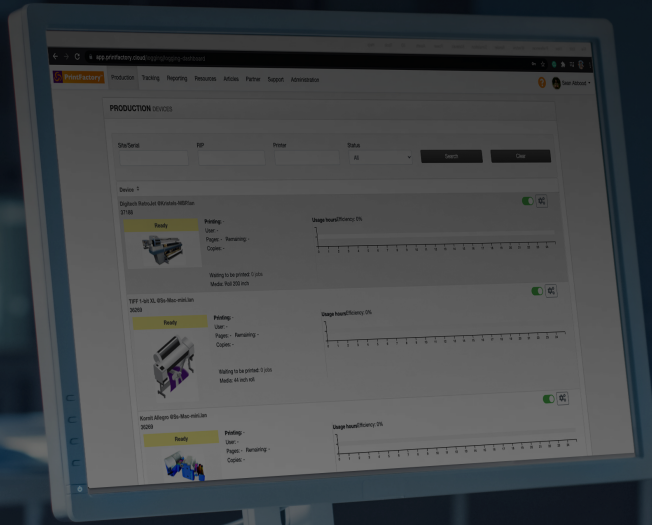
app.printfactory.cloud/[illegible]

PrintFactory Production Tracking Reporting Resources Articles Partner Support Administration

PRODUCTION DEVICES

Site/Serial RIP Printer Status

All

Search Clear

Device: 3

Digitech Refocal 8Kinetic-M8Plus
37189

Ready

Printing: -
User: -
Pages: - Remaining: -
Copies: -

Usage hours Efficiency 0%

Waiting to be printed: 0 jobs
Media: Roll 350 mm

TIFF 1-bit XL 8Six-Max-mini.bm
36299

Ready

Printing: -
User: -
Pages: - Remaining: -
Copies: -

Usage hours Efficiency 0%

Waiting to be printed: 0 jobs
Media: 44 inch roll

Konsit Allegro 8Six-Max-mini.bm
36289

Ready

Printing: -
User: -
Pages: - Remaining: -
Copies: -

Usage hours Efficiency 0%